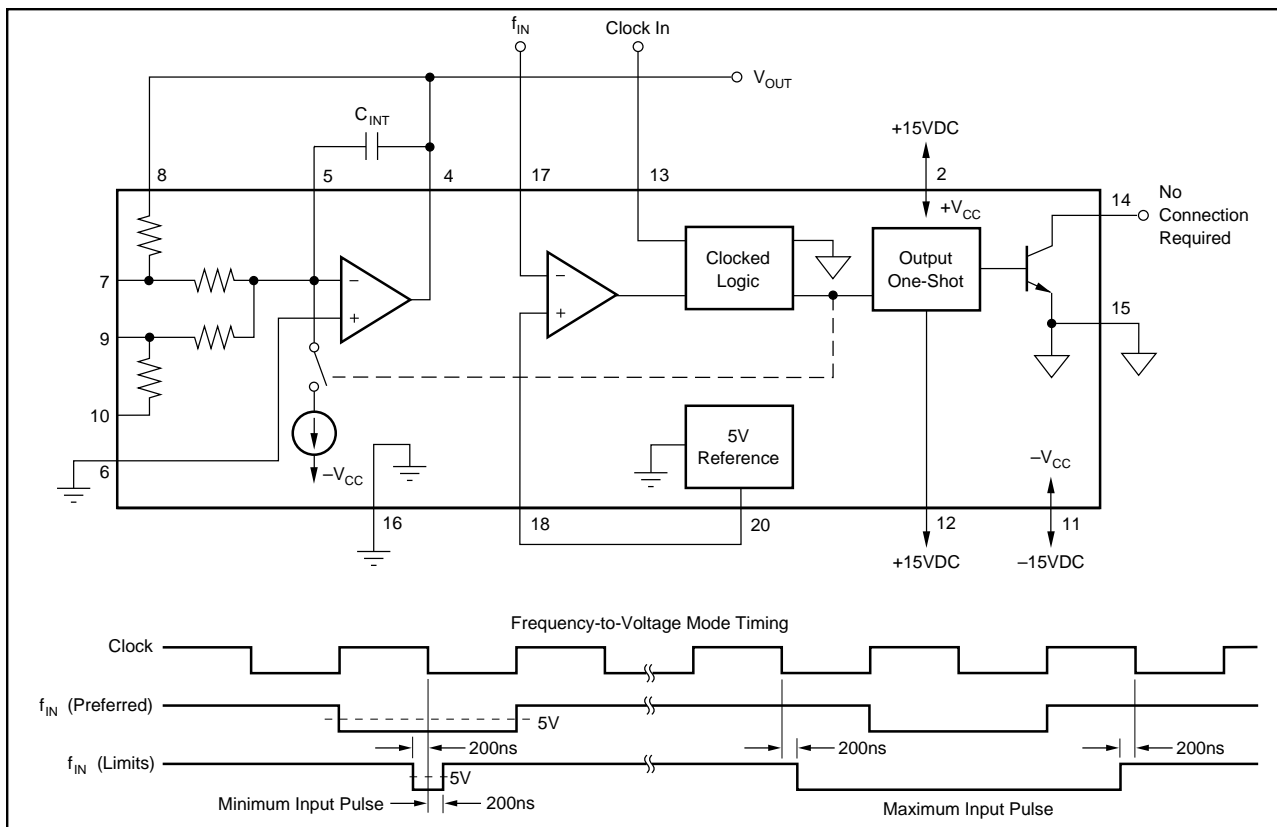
$f_{IN}$

Clock In

$V_{OUT}$

$C_{INT}$

+15VDC

8

5

4

17

13

2

$+V_{CC}$

14

No Connection Required

7

−

+

9

10

6

−

+

Clocked Logic

Output One-Shot

15

$-V_{CC}$

5V Reference

$-V_{CC}$

16

18

20

12

11

+15VDC

−15VDC

Frequency-to-Voltage Mode Timing

Clock

$f_{IN}$ (Preferred)

5V

$f_{IN}$ (Limits)

200ns

200ns

200ns

5V

Minimum Input Pulse

200ns

Maximum Input Pulse